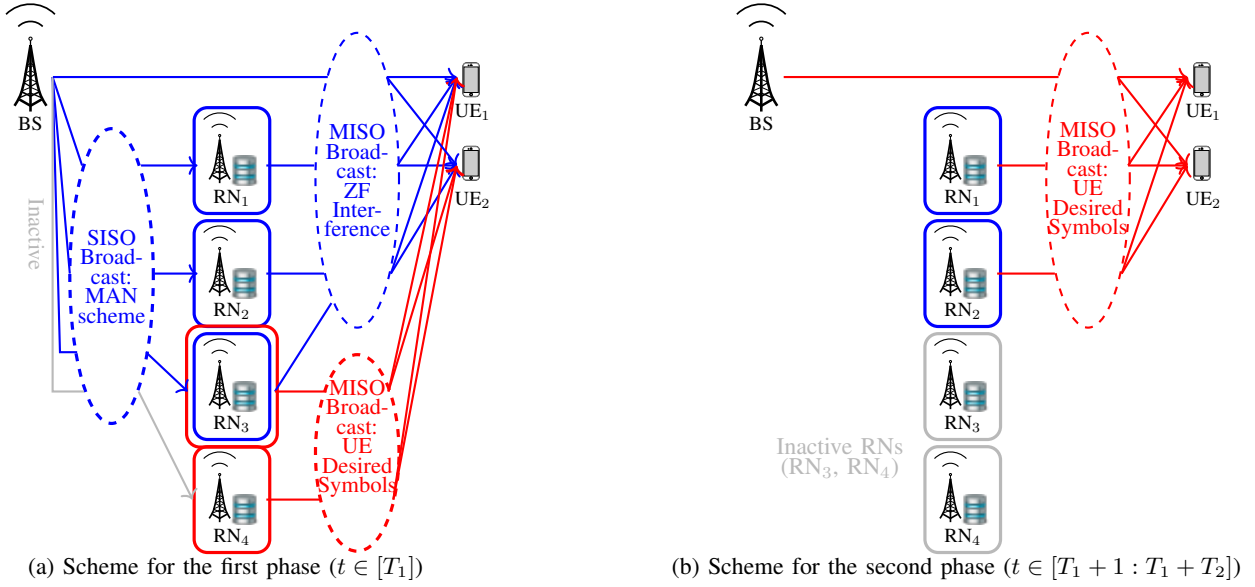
BS

Inactive

SISO Broadcast: MAN scheme

$RN_1$

$RN_2$

$RN_3$

$RN_4$

MISO Broadcast: ZF Interference

MISO Broadcast: UE Desired Symbols

$UE_1$

$UE_2$

(a) Scheme for the first phase ($t \in [T_1]$)

BS

$RN_1$

$RN_2$

$RN_3$

$RN_4$

Inactive RNs ($RN_3$, $RN_4$)

MISO Broadcast: UE Desired Symbols

$UE_1$

$UE_2$

(b) Scheme for the second phase ($t \in [T_1 + 1 : T_1 + T_2]$)